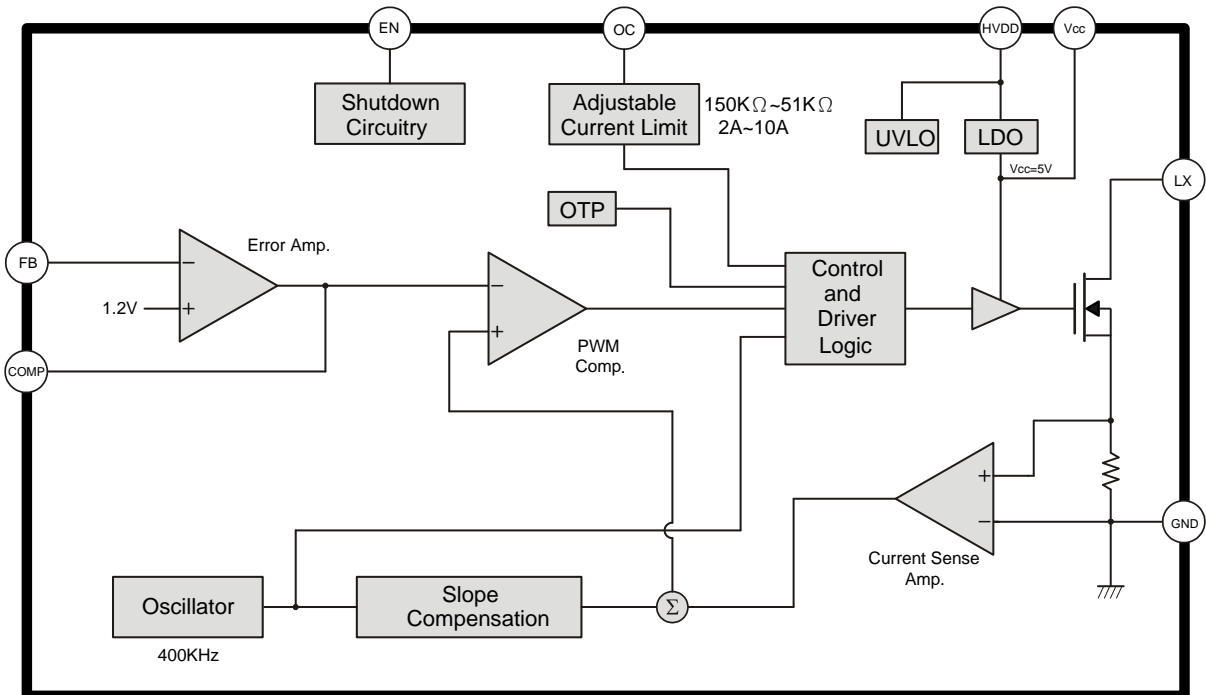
EN

OC

HVDD

Vcc

Shutdown Circuitry

Adjustable Current Limit

150K$\Omega$~51K$\Omega$
2A~10A

UVLO

LDO

Vcc=5V

LX

OTP

FB

Error Amp.

$-$

1.2V

+

$-$

+

Control and Driver Logic

COMP

PWM Comp.

+

$-$

GND

Current Sense Amp.

Oscillator

Slope Compensation

$\Sigma$

400KHz